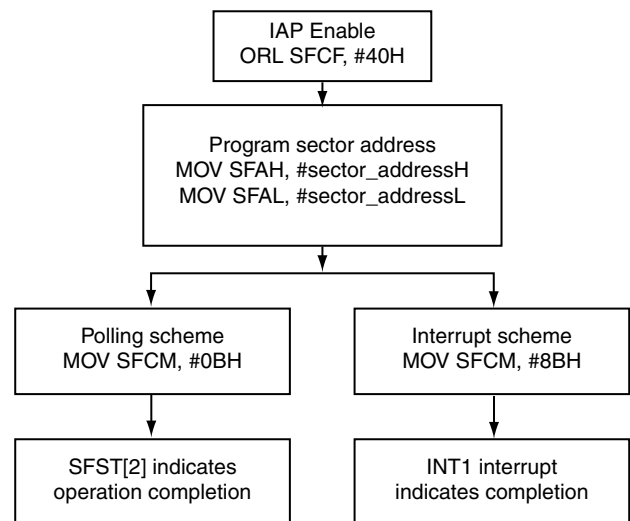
IAP Enable
ORL SFCF, #40H

Program sector address
MOV SFAH, #sector_addressH
MOV SFAL, #sector_addressL

Polling scheme
MOV SFCM, #0BH

Interrupt scheme
MOV SFCM, #8BH

SFST[2] indicates
operation completion

INT1 interrupt
indicates completion